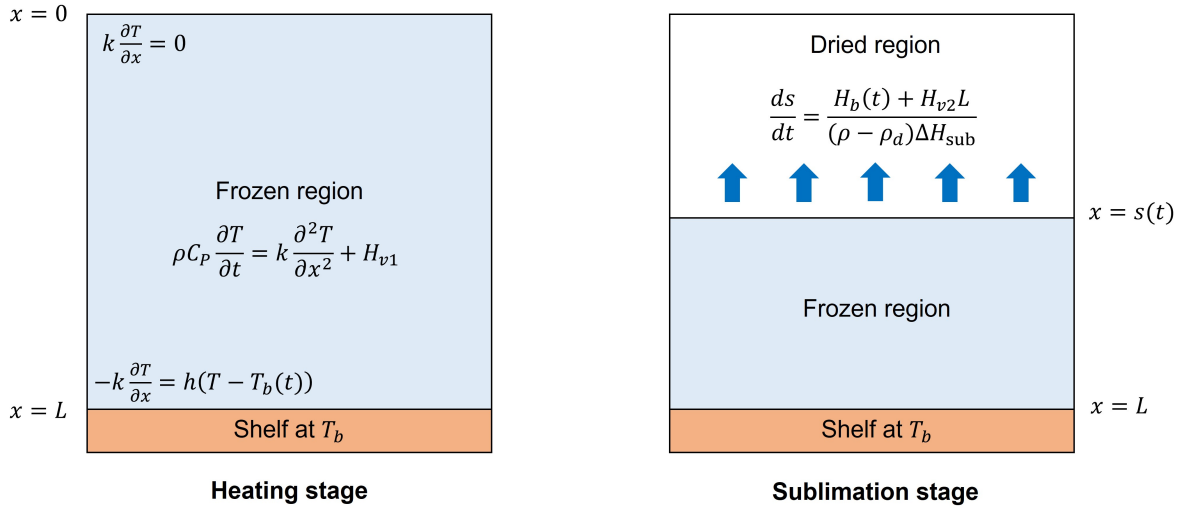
$x = 0$

$k\frac{\partial T}{\partial x} = 0$

Frozen region

$\rho C_P \frac{\partial T}{\partial t} = k\frac{\partial^2 T}{\partial x^2} + H_{v1}$

$-k\frac{\partial T}{\partial x} = h(T - T_b(t))$

$x = L$

Shelf at $T_b$

Heating stage

Dried region

$\frac{ds}{dt} = \frac{H_b(t) + H_{v2}L}{(\rho - \rho_d)\Delta H_{\text{sub}}}$

$x = s(t)$

Frozen region

$x = L$

Shelf at $T_b$

Sublimation stage